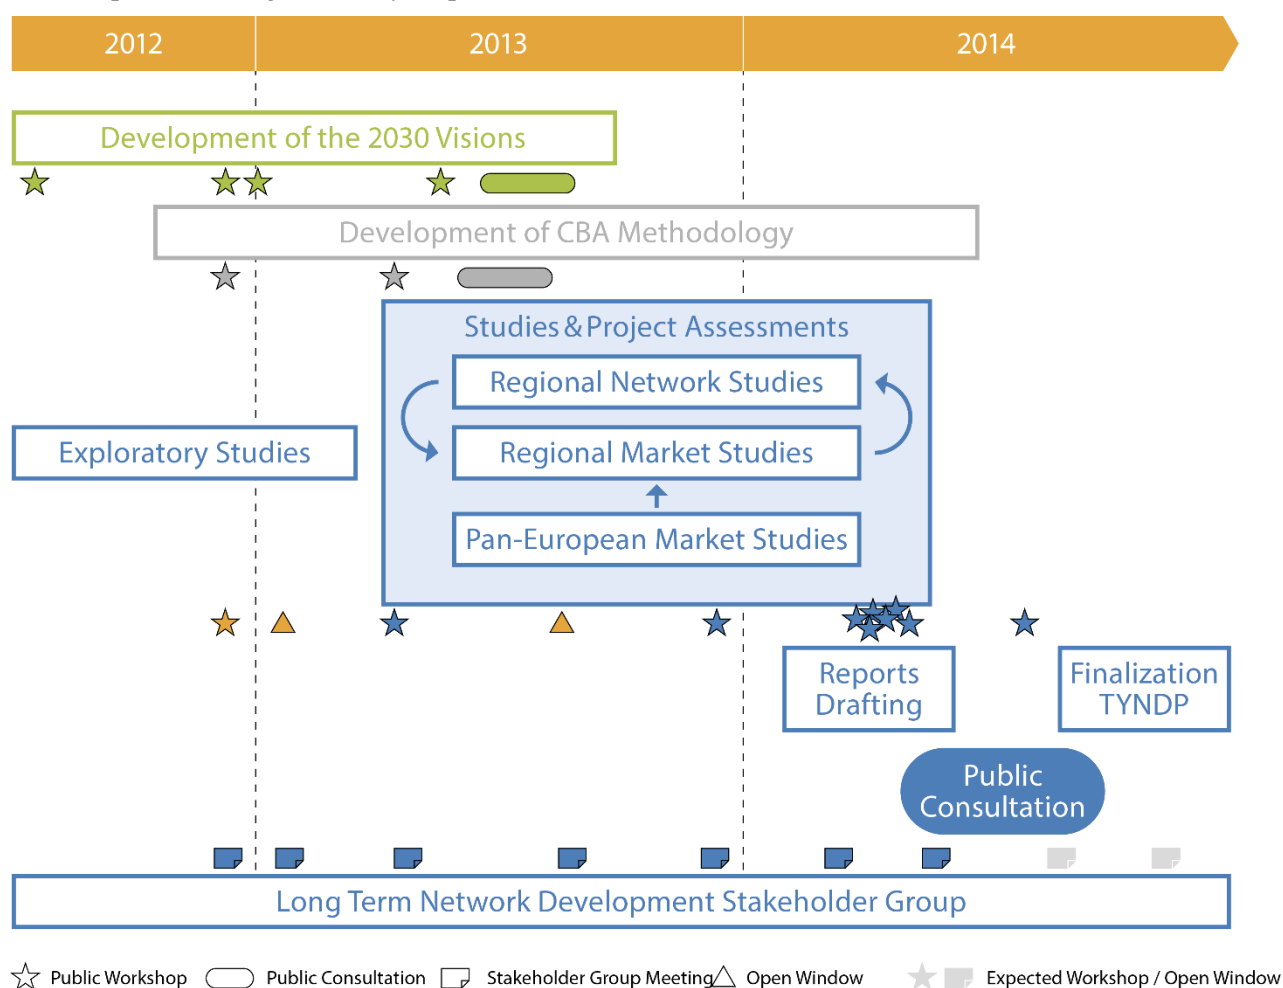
2012
2013
2014

Development of the 2030 Visions

Development of CBA Methodology

Studies & Project Assessments

Regional Network Studies

Regional Market Studies

Pan-European Market Studies

Exploratory Studies

Reports Drafting

Finalization TYNDP

Public Consultation

Long Term Network Development Stakeholder Group

Public Workshop
Public Consultation
Stakeholder Group Meeting
Open Window
Expected Workshop / Open Window